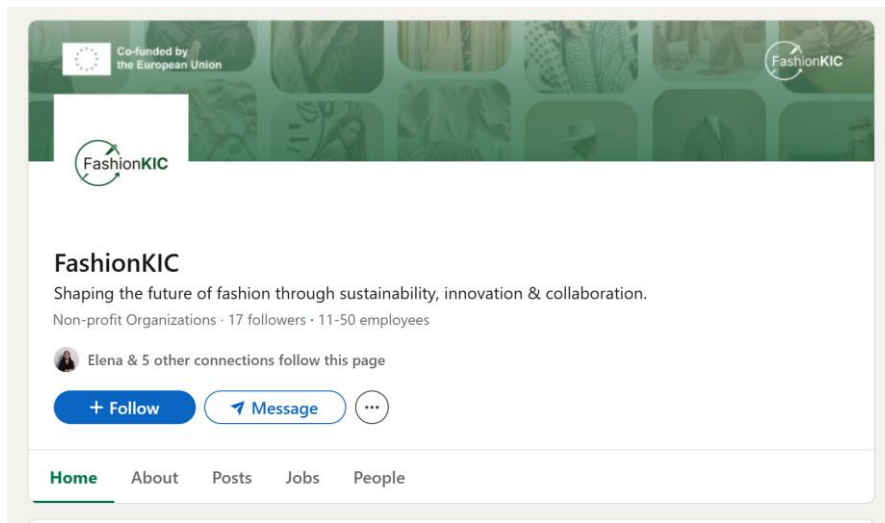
Co-funded by the European Union

FashionKIC

FashionKIC

FashionKIC

Shaping the future of fashion through sustainability, innovation & collaboration.

Non-profit Organizations · 17 followers · 11-50 employees

Elena & 5 other connections follow this page

+ Follow

Message

Home About Posts Jobs People